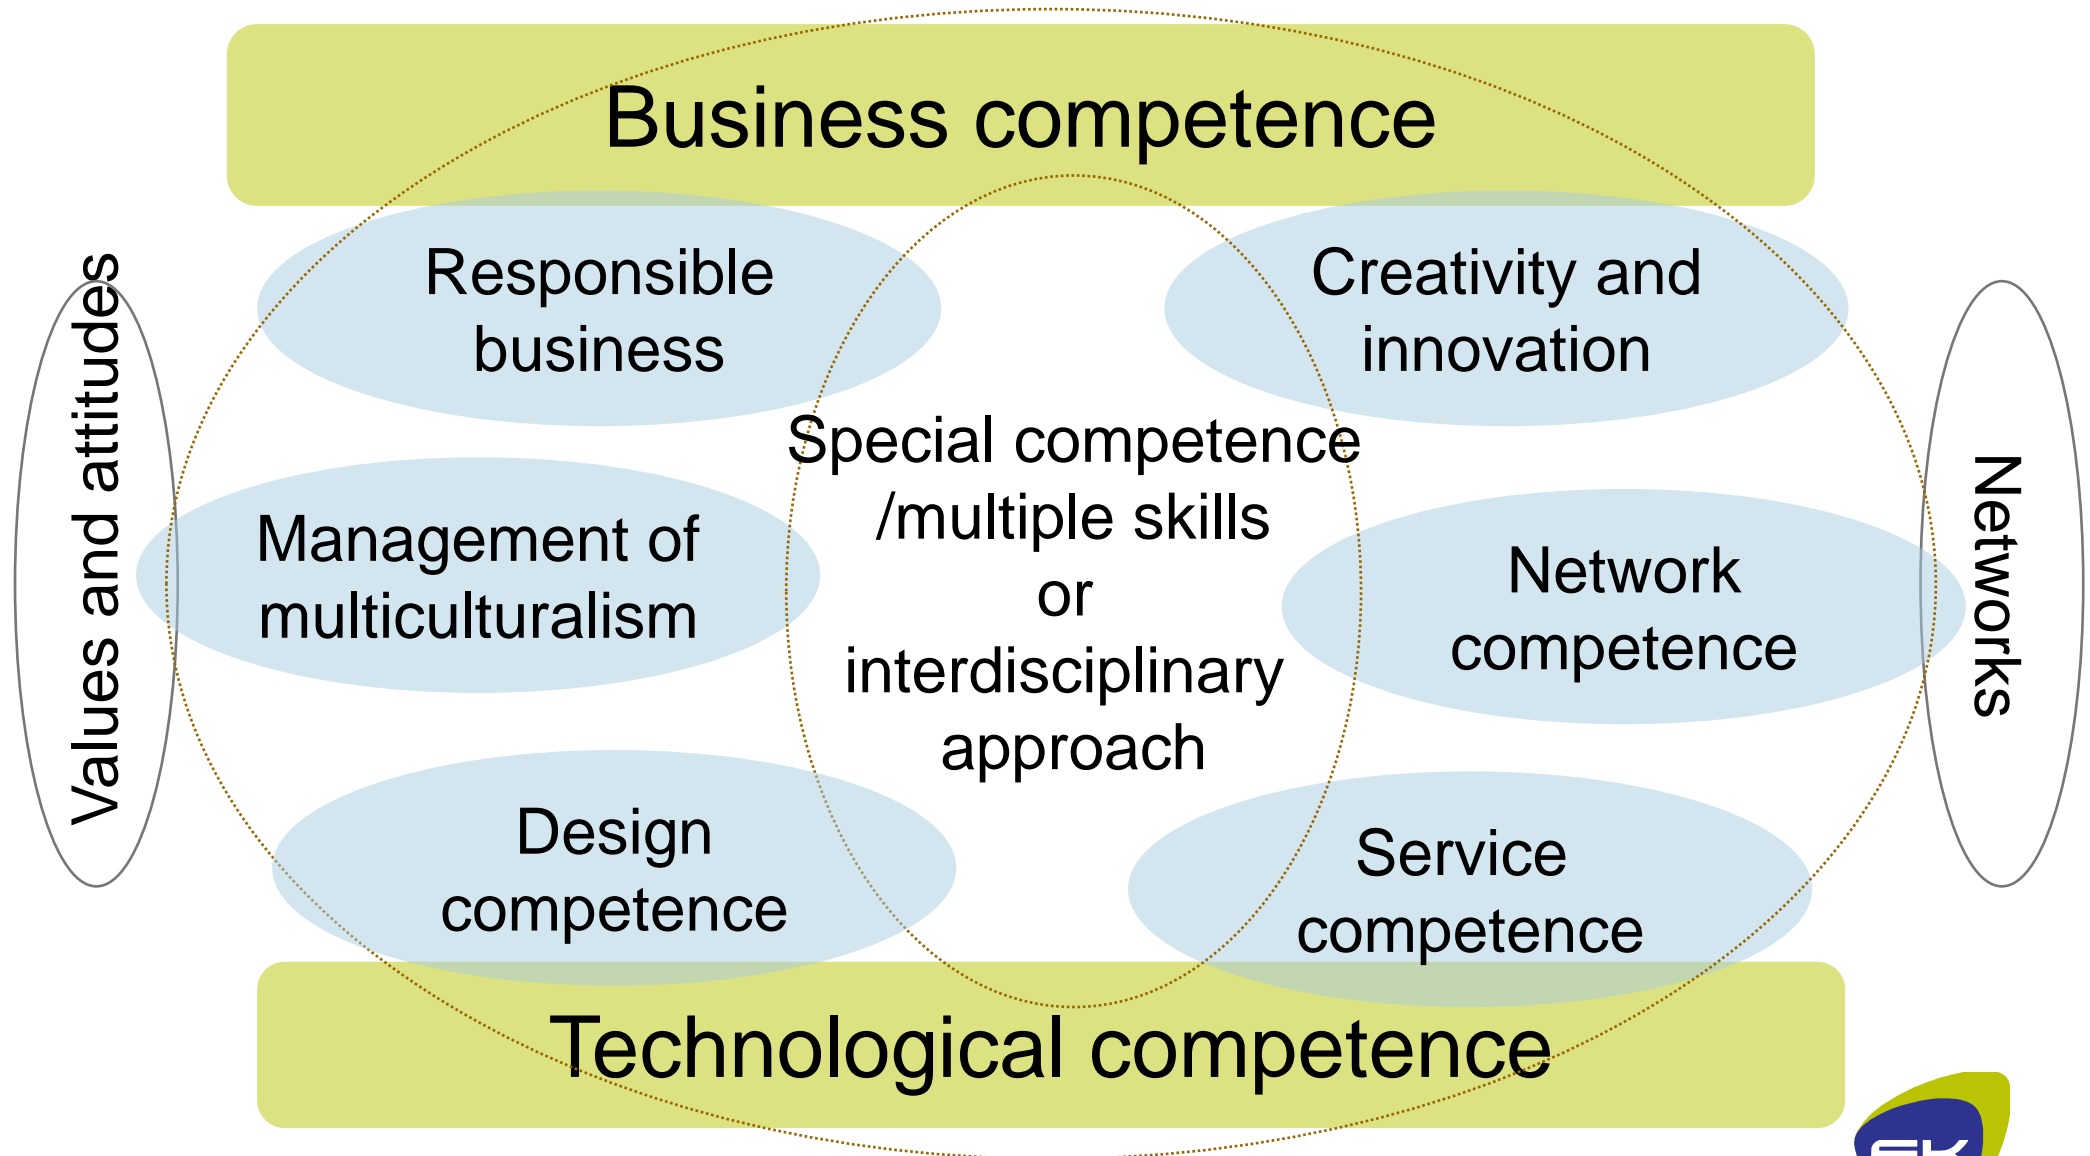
Business competence

Values and attitudes

Responsible business

Creativity and innovation

Networks

Special competence /multiple skills or interdisciplinary approach

Management of multiculturalism

Network competence

Design competence

Service competence

Technological competence